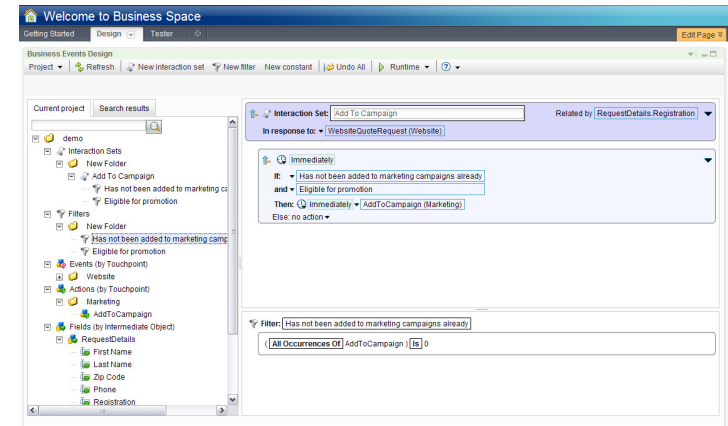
Welcome to Business Space

Getting Started | Design | Tester

Edit Page

Business Events Design

Project ▾ | Refresh | New interaction set | New filter | New constant | Undo All | Runtime ▾ | ? ▾

Current project | Search results

demo
Interaction Sets
New Folder
Add To Campaign
Has not been added to marketing ca
Eligible for promotion
Filters
New Folder
Has not been added to marketing camp
Eligible for promotion
Events (by Touchpoint)
Website
Actions (by Touchpoint)
Marketing
AddToCampaign
Fields (by Intermediate Object)
RequestDetails
First Name
Last Name
Zip Code
Phone
Registration

Interaction Set: Add To Campaign
Related by RequestDetails.Registration
In response to: WebsiteQuoteRequest (Website)

Immediately
If: Has not been added to marketing campaigns already
and Eligible for promotion
Then: Immediately AddToCampaign (Marketing)
Else: no action

Filter: Has not been added to marketing campaigns already
( All Occurrences Of AddToCampaign ) Is 0